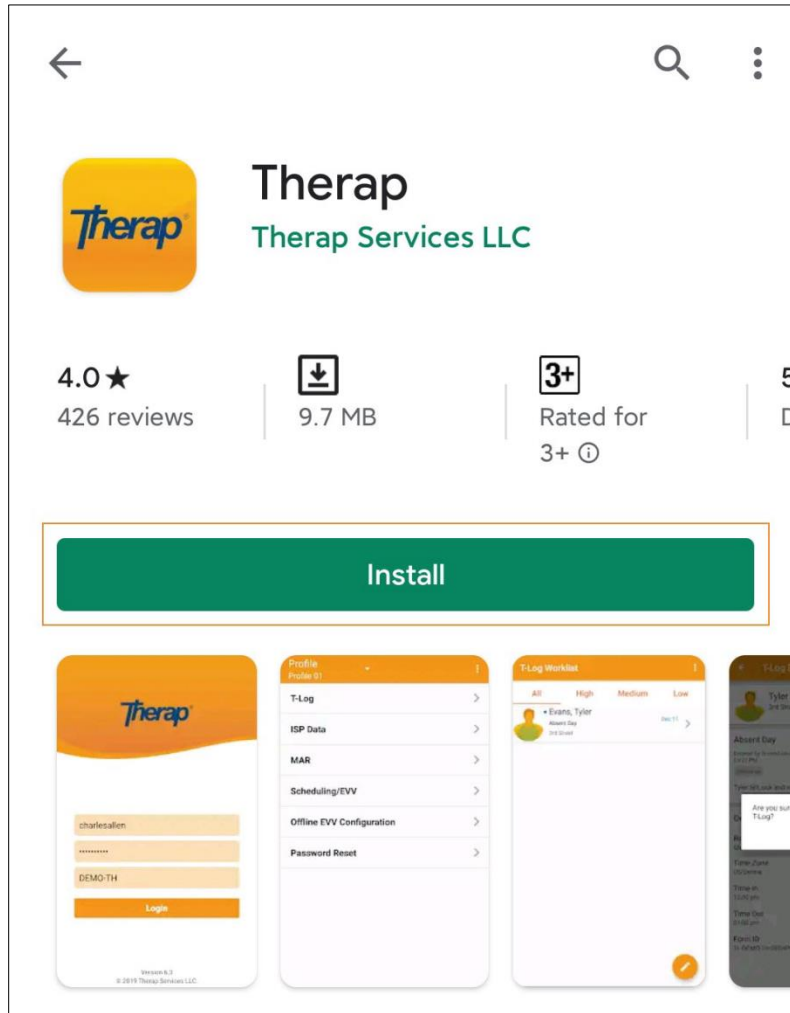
Therap
Therap Services LLC

4.0 ★
426 reviews

9.7 MB

3+
Rated for
3+ ⓘ

5
D

Install

Therap
charlesallen
••••••••••
DEMO-TH
Login
Version 6.3
© 2019 Therap Services LLC

Profile
Profile 01
T-Log
ISP Data
MAR
Scheduling/EVV
Offline EVV Configuration
Password Reset

T-Log Worklist
All High Medium Low
• Evans, Tyler
Absent Day
3rd Street
Dec 11

Tyler
Absent Day
Are you sur
T-Log?
Time Zone
Time In
Time Out
Form ID
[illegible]